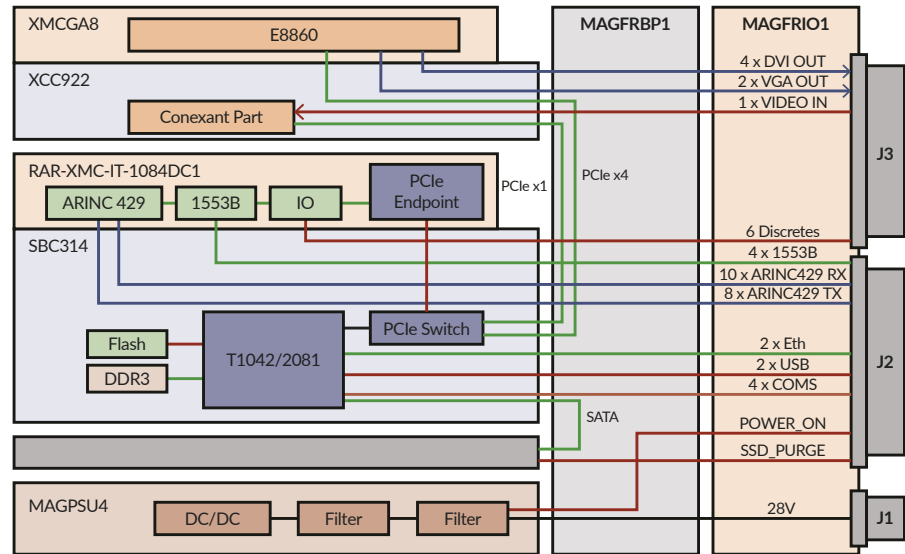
XMCGA8
E8860
MAGFRBP1
MAGFRIO1
4 x DVI OUT
XCC922
2 x VGA OUT
1 x VIDEO IN
Conexant Part
J3
RAR-XMC-IT-1084DC1
PCIe x1
PCIe x4
PCIe Endpoint
ARINC 429
1553B
IO
6 Discretes
SBC314
4 x 1553B
10 x ARINC429 RX
8 x ARINC429 TX
PCIe Switch
Flash
2 x Eth
T1042/2081
J2
2 x USB
DDR3
4 x COMS
SATA
POWER_ON
SSD_PURGE
MAGPSU4
28V
DC/DC
Filter
Filter
J1